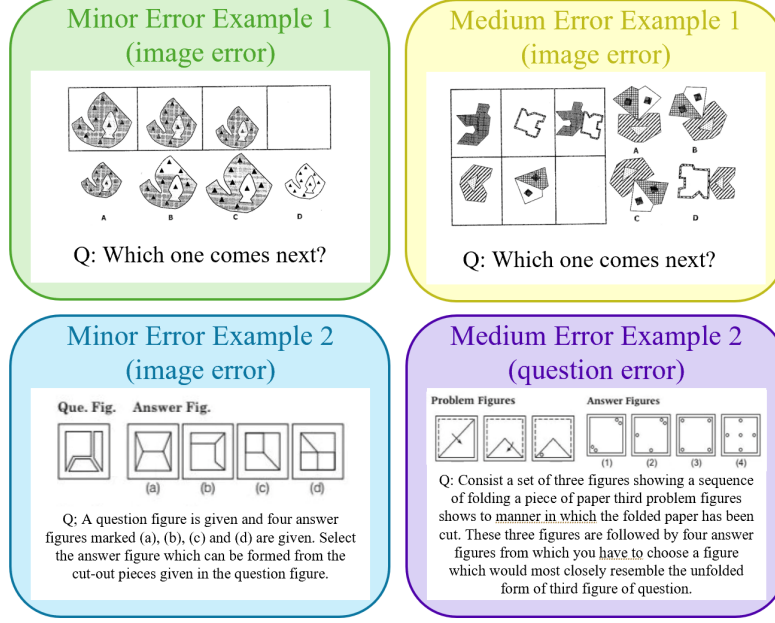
Minor Error Example 1
(image error)

A B C D

Q: Which one comes next?

Medium Error Example 1
(image error)

A B C D

Q: Which one comes next?

Minor Error Example 2
(image error)

Que. Fig. Answer Fig.

(a) (b) (c) (d)

Q; A question figure is given and four answer figures marked (a), (b), (c) and (d) are given. Select the answer figure which can be formed from the cut-out pieces given in the question figure.

Medium Error Example 2
(question error)

Problem Figures Answer Figures

(1) (2) (3) (4)

Q: Consist a set of three figures showing a sequence of folding a piece of paper third problem figures shows to manner in which the folded paper has been cut. These three figures are followed by four answer figures from which you have to choose a figure which would most closely resemble the unfolded form of third figure of question.